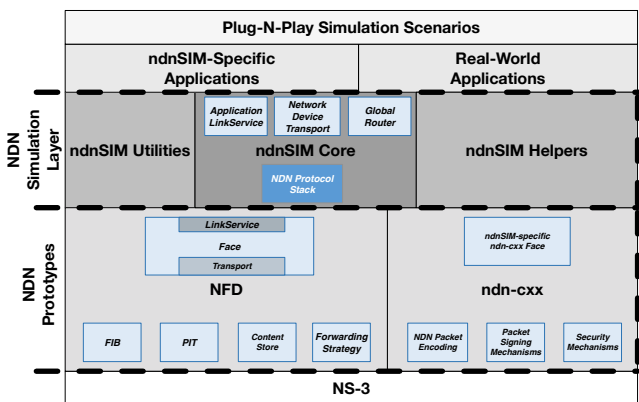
Plug-N-Play Simulation Scenarios

ndnSIM-Specific Applications

Real-World Applications

NDN Simulation Layer

ndnSIM Utilities

Application LinkService

Network Device Transport

Global Router

ndnSIM Core

NDN Protocol Stack

ndnSIM Helpers

NDN Prototypes

LinkService

Face

Transport

NFD

ndnSIM-specific ndn-cxx Face

ndn-cxx

FIB

PIT

Content Store

Forwarding Strategy

NDN Packet Encoding

Packet Signing Mechanisms

Security Mechanisms

NS-3